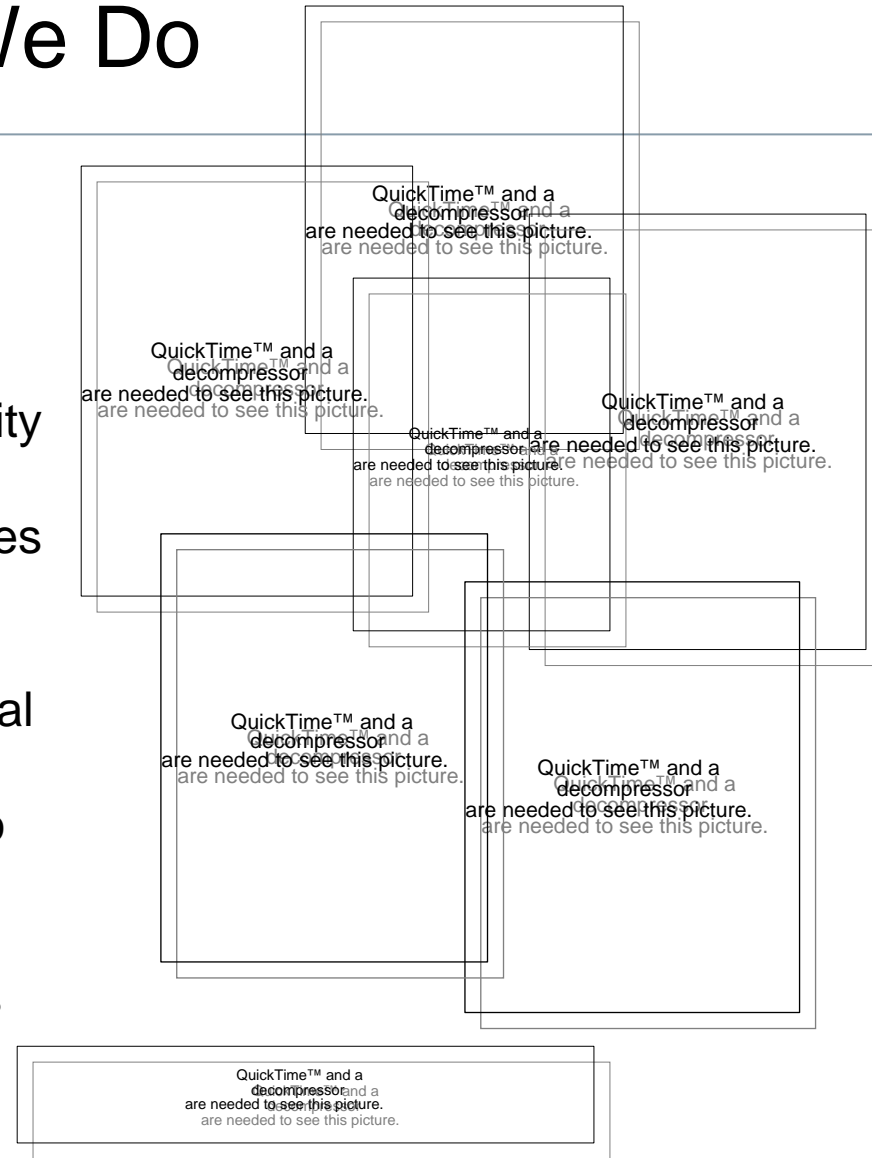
/e Do

ity

es

al

QuickTime™ and a decompressor are needed to see this picture.
QuickTime™ and a decompressor are needed to see this picture.

QuickTime™ and a decompressor are needed to see this picture.
QuickTime™ and a decompressor are needed to see this picture.

QuickTime™ and a decompressor are needed to see this picture.
QuickTime™ and a decompressor are needed to see this picture.

QuickTime™ and a decompressor are needed to see this picture.
QuickTime™ and a decompressor are needed to see this picture.

QuickTime™ and a decompressor are needed to see this picture.
QuickTime™ and a decompressor are needed to see this picture.

QuickTime™ and a decompressor are needed to see this picture.
QuickTime™ and a decompressor are needed to see this picture.

QuickTime™ and a decompressor are needed to see this picture.
QuickTime™ and a decompressor are needed to see this picture.